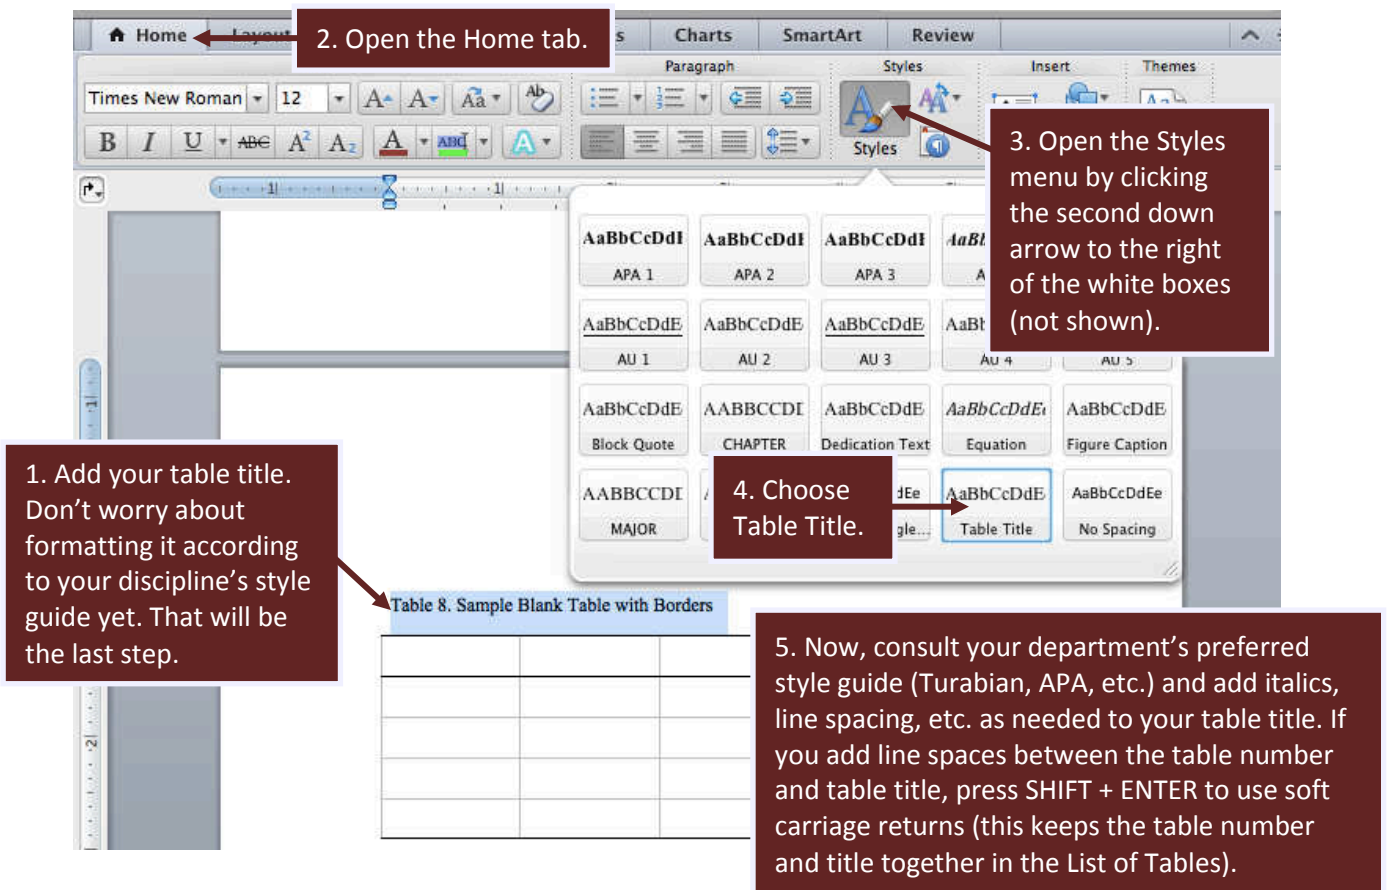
Home Layout 2. Open the Home tab. s Charts SmartArt Review

Paragraph Styles Insert Themes

Times New Roman 12

Styles

3. Open the Styles menu by clicking the second down arrow to the right of the white boxes (not shown).

| AaBbCcDdI | AaBbCcDdI | AaBbCcDdI | AaBl |
|---|---|---|---|
| APA 1 | APA 2 | APA 3 | A |
| AaBbCcDdE | AaBbCcDdE | AaBbCcDdE | AaBl |
| AU 1 | AU 2 | AU 3 | AU 4 | AU 5 |
| AaBbCcDdE | AABBCCDI | AaBbCcDdE | AaBbCcDdE | AaBbCcDdE |
| Block Quote | CHAPTER | Dedication Text | Equation | Figure Caption |
| AABBCCDI | | dEe | AaBbCcDdE | AaBbCcDdEe |
| MAJOR | | gle... | Table Title | No Spacing |

4. Choose Table Title.

1. Add your table title. Don’t worry about formatting it according to your discipline’s style guide yet. That will be the last step.

Table 8. Sample Blank Table with Borders

5. Now, consult your department’s preferred style guide (Turabian, APA, etc.) and add italics, line spacing, etc. as needed to your table title. If you add line spaces between the table number and table title, press SHIFT + ENTER to use soft carriage returns (this keeps the table number and title together in the List of Tables).